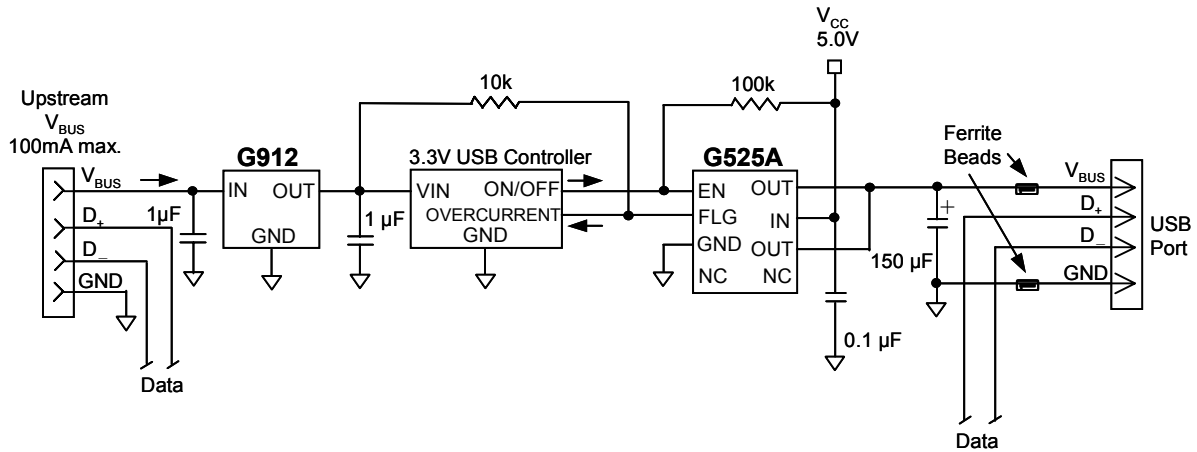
$V_{CC}$
5.0V

10k

100k

Upstream
$V_{BUS}$
100mA max.

G912

3.3V USB Controller

G525A

Ferrite
Beads

$V_{BUS}$

IN

OUT

VIN

ON/OFF

EN

OUT

$V_{BUS}$

$D_+$

1µF

OVERCURRENT

FLG

IN

$D_+$

USB
Port

$D_-$

GND

GND

1 µF

GND

GND

OUT

$D_-$

NC

NC

150 µF

GND

0.1 µF

Data

Data